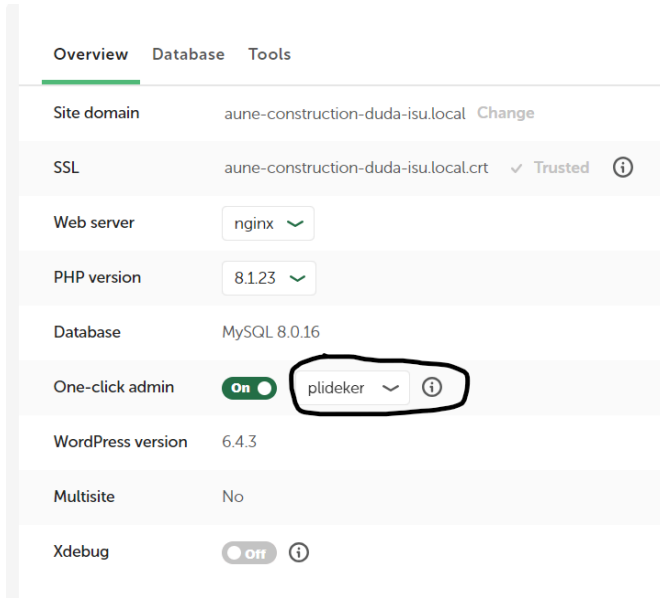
Overview Database Tools

| | |
|---|---|
| Site domain | aune-construction-duda-isu.local Change |
| SSL | aune-construction-duda-isu.local.crt ✓ Trusted |
| Web server | nginx |
| PHP version | 8.1.23 |
| Database | MySQL 8.0.16 |
| One-click admin | On plideker |
| WordPress version | 6.4.3 |
| Multisite | No |
| Xdebug | Off |